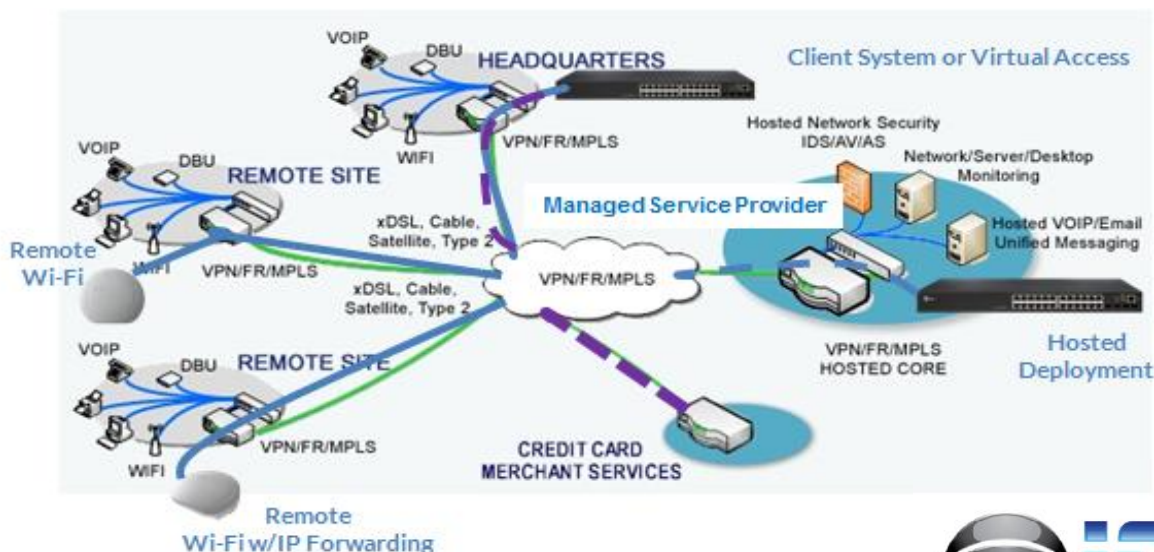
VOIP
DBU
HEADQUARTERS
Client System or Virtual Access
WIFI
VPN/FR/MPLS
Hosted Network Security
IDS/AV/AS
Network/Server/Desktop
Monitoring
VOIP
DBU
REMOTE SITE
Managed Service Provider
xDSL, Cable, Satellite, Type 2
Hosted VOIP/Email
Unified Messaging
Remote Wi-Fi
WIFI
VPN/FR/MPLS
VPN/FR/MPLS
xDSL, Cable, Satellite, Type 2
VOIP
DBU
REMOTE SITE
VPN/FR/MPLS
HOSTED CORE
Hosted Deployment
WIFI
VPN/FR/MPLS
CREDIT CARD
MERCHANT SERVICES
Remote
Wi-Fi w/IP Forwarding